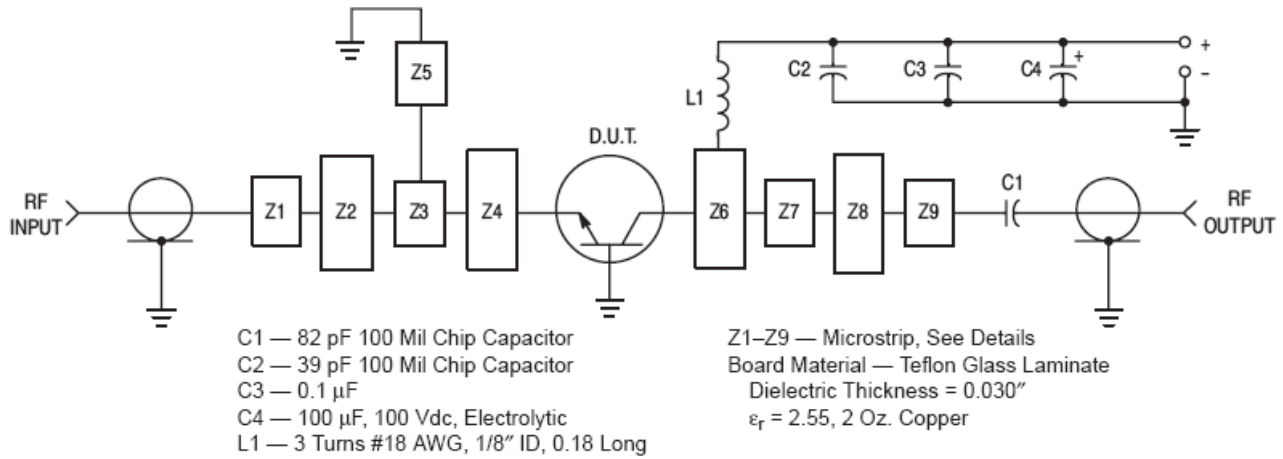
Z5

L1

C2

C3

C4

+

+

–

D.U.T.

RF INPUT

Z1

Z2

Z3

Z4

Z6

Z7

Z8

Z9

C1

RF OUTPUT

C1 — 82 pF 100 Mil Chip Capacitor
C2 — 39 pF 100 Mil Chip Capacitor
C3 — 0.1 μF
C4 — 100 μF, 100 Vdc, Electrolytic
L1 — 3 Turns #18 AWG, 1/8″ ID, 0.18 Long

Z1–Z9 — Microstrip, See Details
Board Material — Teflon Glass Laminate
Dielectric Thickness = 0.030″
$\varepsilon_r$ = 2.55, 2 Oz. Copper